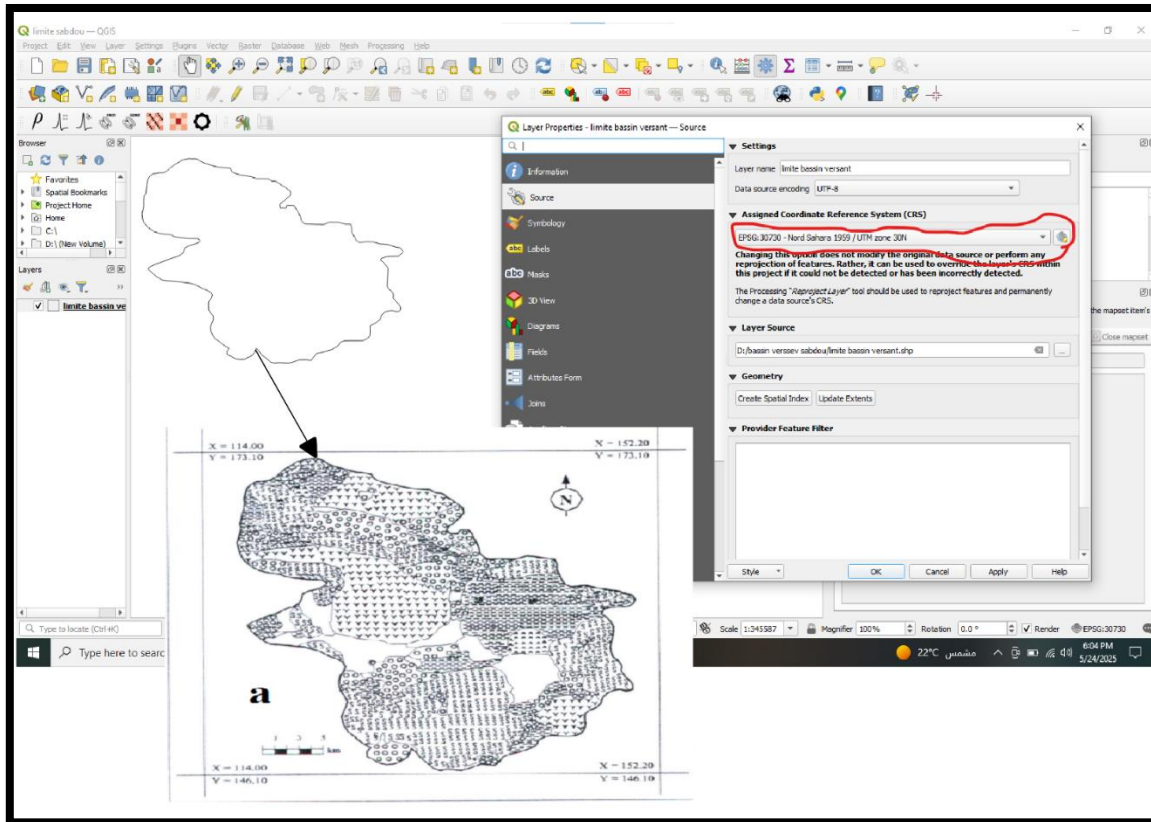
limite sabdou — QGIS

Project Edit View Layer Settings Plugins Vector Raster Database Web Mesh Processing Help

Browser

Favorites
Spatial Bookmarks
Project Home
Home
C:\
D:\ (New Volume)

Layers

limite bassin ve

Layer Properties - limite bassin versant — Source

Information
Source
Symbology
Labels
Masks
3D View
Diagrams
Fields
Attributes Form
Joins

Settings

Layer name limite bassin versant

Data source encoding UTF-8

Assigned Coordinate Reference System (CRS)

EPSG:30730 - Nord Sahara 1959 / UTM zone 30N

Changing this option does not modify the original data source or perform any reprojection of features. Rather, it can be used to override the layer's CRS within this project if it could not be detected or has been incorrectly detected.

The Processing "Reproject Layer" tool should be used to reproject features and permanently change a data source's CRS.

Layer Source

D:/bassin verssev sabdou/limite bassin versant.shp

Geometry

Create Spatial Index Update Extents

Provider Feature Filter

Style OK Cancel Apply Help

the mapset item's

Close mapset

Type to locate (Ctrl+K)

Scale 1:345587 Magnifier 100% Rotation 0.0 ° Render EPSG:30730

Type here to searc

22°C مشمس 6:04 PM 5/24/2025

X = 114.00
Y = 173.10

X = 152.20
Y = 173.10

N

a

km

X = 114.00
Y = 146.10

X = 152.20
Y = 146.10